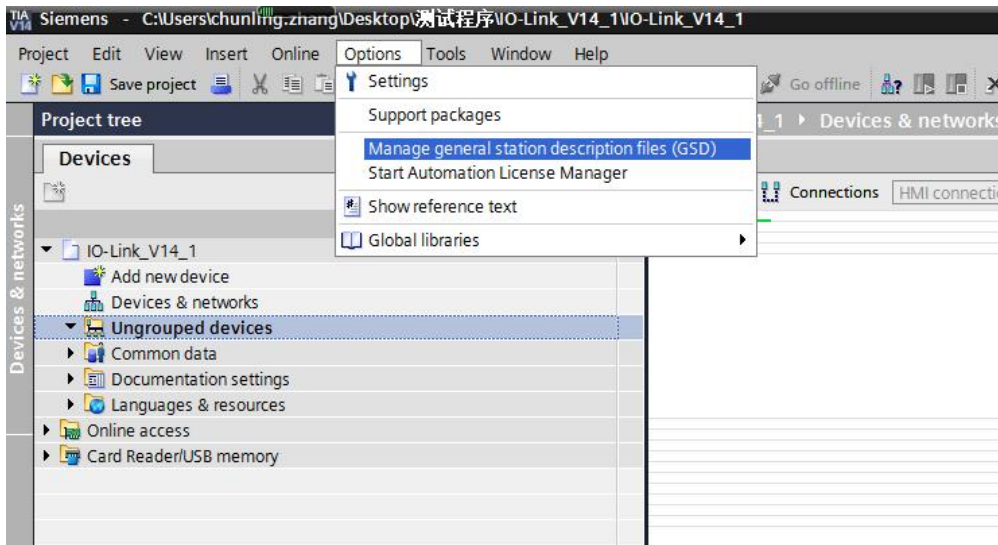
TIA V14 Siemens - C:\Users\chunling.zhang\Desktop\测试程序\IO-Link_V14_1\IO-Link_V14_1

Project Edit View Insert Online Options Tools Window Help

Save project

Settings
Support packages
Manage general station description files (GSD)
Start Automation License Manager
Show reference text
Global libraries

Go offline

Project tree

Devices

Devices & networks

4_1 ▸ Devices & networks

Connections HMI connecti

IO-Link_V14_1
Add new device
Devices & networks
Ungrouped devices
Common data
Documentation settings
Languages & resources
Online access
Card Reader/USB memory